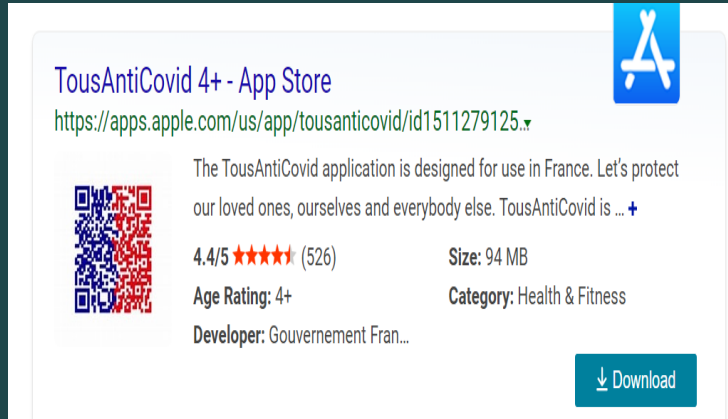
TousAntiCovid 4+ - App Store

https://apps.apple.com/us/app/tousanticovid/id1511279125...

The TousAntiCovid application is designed for use in France. Let's protect our loved ones, ourselves and everybody else. TousAntiCovid is ... +

4.4/5 ★★★★★ (526)

Size: 94 MB

Age Rating: 4+

Category: Health & Fitness

Developer: Gouvernement Fran...

Download